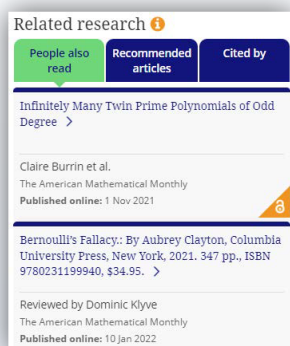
Related research

People also read

Recommended articles

Cited by

Infinitely Many Twin Prime Polynomials of Odd Degree >

Claire Burrin et al.

The American Mathematical Monthly

Published online: 1 Nov 2021

Bernoulli's Fallacy.: By Aubrey Clayton, Columbia University Press, New York, 2021. 347 pp., ISBN 9780231199940, $34.95. >

Reviewed by Dominic Klyve

The American Mathematical Monthly

Published online: 10 Jan 2022